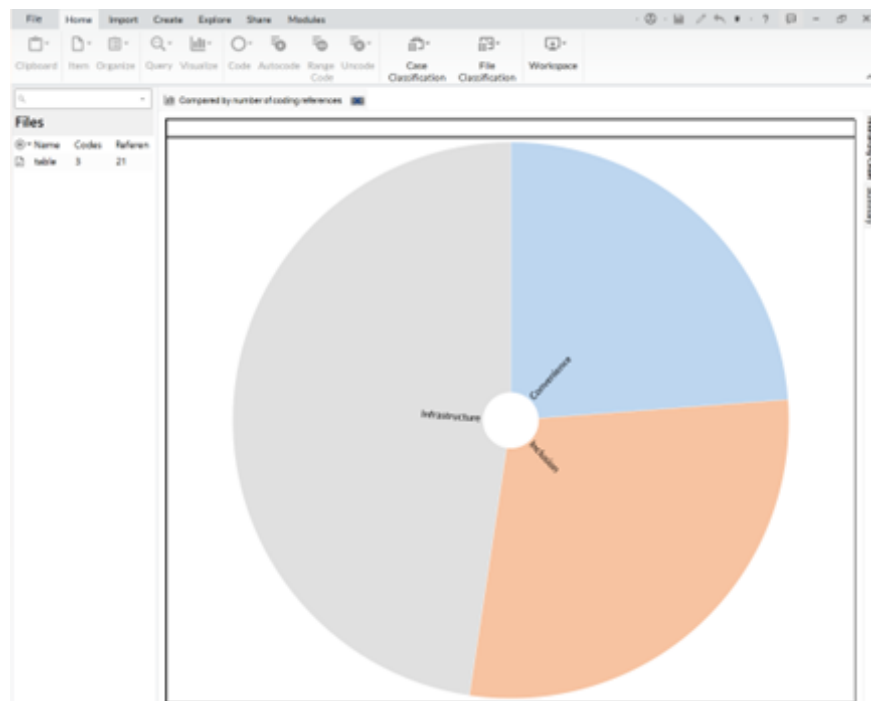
File Home Import Create Explore Share Modules

Clipboard Item Organize Query Visualize Code Autocode Range Code Uncode Case Classification File Classification Workspace

Files

Name Codes Referen
table 3 21

Compared by number of coding references

Convenience
Infrastructure
Inclusion